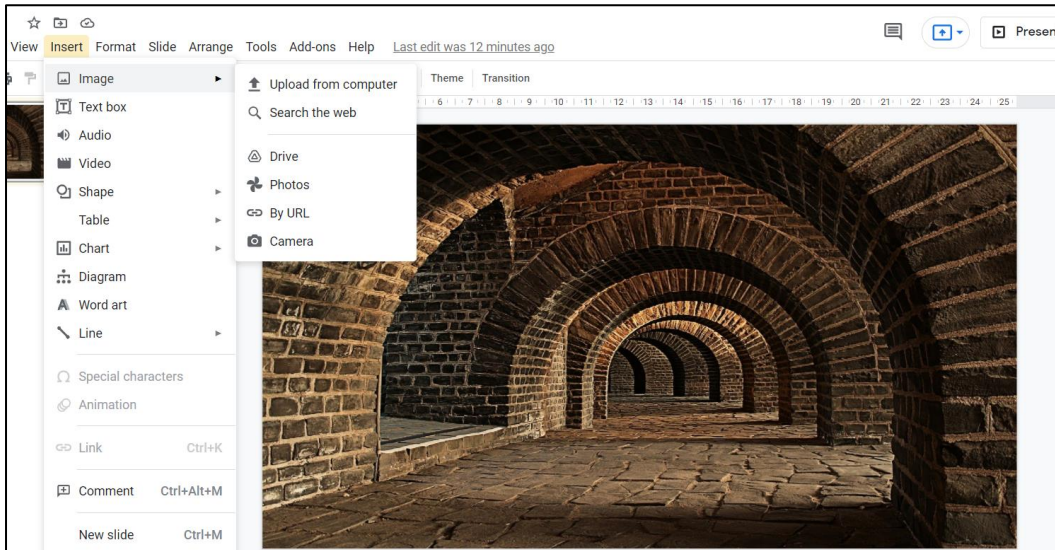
View Insert Format Slide Arrange Tools Add-ons Help Last edit was 12 minutes ago

Presen

Theme Transition

6 7 8 9 10 11 12 13 14 15 16 17 18 19 20 21 22 23 24 25

Image
Text box
Audio
Video
Shape
Table
Chart
Diagram
Word art
Line

Special characters
Animation

Link Ctrl+K

Comment Ctrl+Alt+M

New slide Ctrl+M

Upload from computer
Search the web

Drive
Photos
By URL
Camera